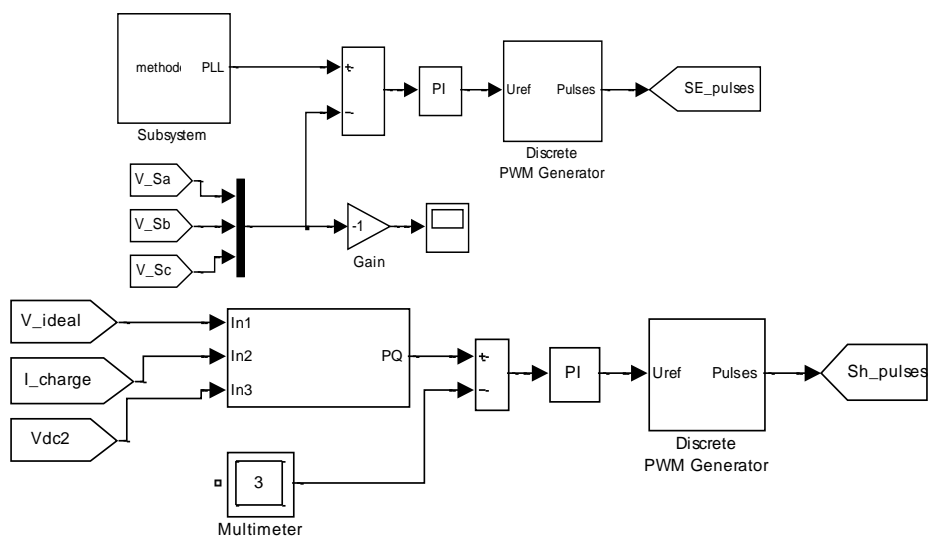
methode PLL

Subsystem

+

-

PI

Uref Pulses

Discrete
PWM Generator

SE_pulses

V_Sa

V_Sb

V_Sc

-1

Gain

V_ideal

I_charge

Vdc2

In1

In2

In3

PQ

+

-

PI

Uref Pulses

Discrete
PWM Generator

Sh_pulses

3

Multimeter